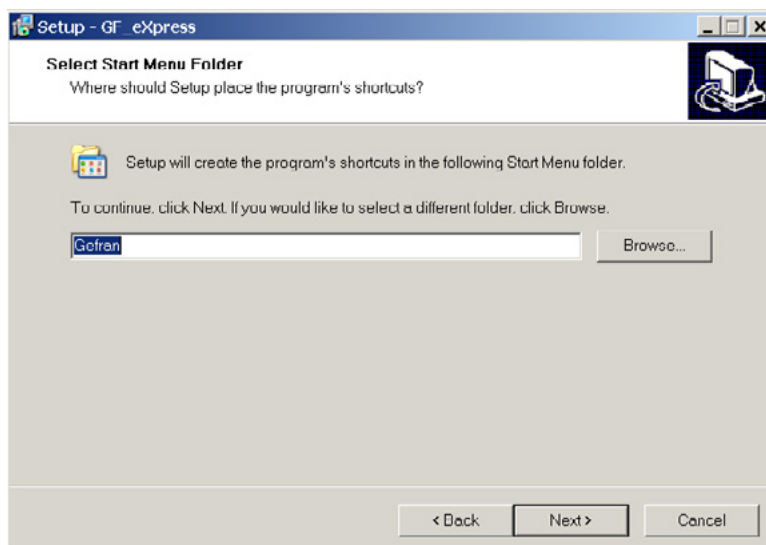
Setup - GF_eXpress

Select Start Menu Folder
Where should Setup place the program's shortcuts?

Setup will create the program's shortcuts in the following Start Menu folder.

To continue, click Next. If you would like to select a different folder, click Browse.

Gefran

Browse...

< Back

Next >

Cancel